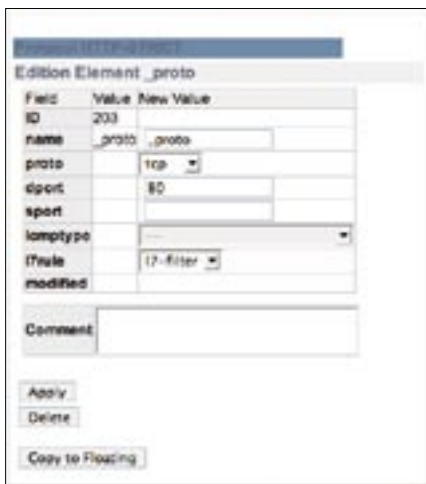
Protocol HTTP-FIRST

Edition Element _proto

| Field | Value | New Value |
|---|---|---|
| ID | 203 | |
| name | _proto | _proto |
| proto | | tcp |
| dport | | 80 |
| sport | | |
| icmptype | | --- |
| l7rule | | l7-filter |
| modified | | |

Comment

Apply

Delete

Copy to Floating